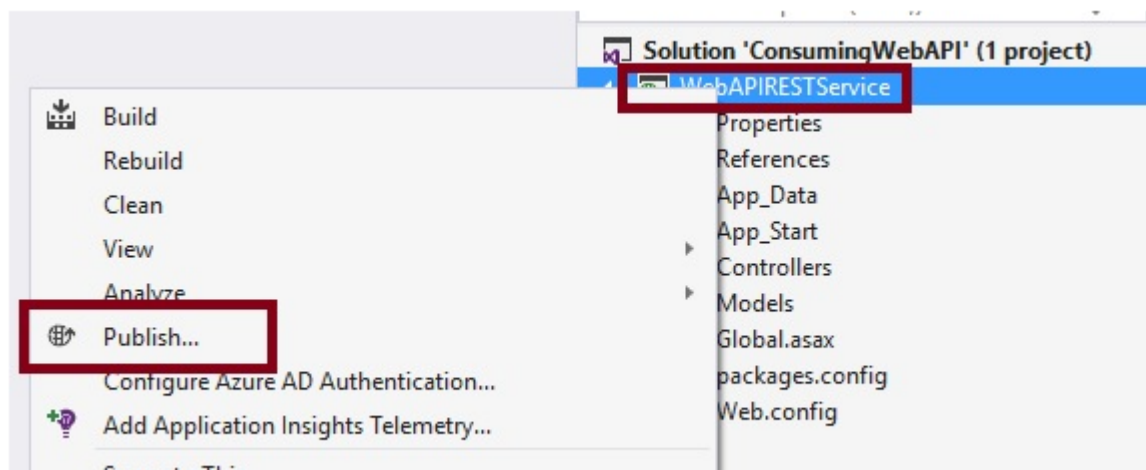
Solution 'ConsumingWebAPI' (1 project)
WebAPIRESTService
Properties
References
App_Data
App_Start
Controllers
Models
Global.asax
packages.config
Web.config

Build
Rebuild
Clean
View
Analyze
Publish...
Configure Azure AD Authentication...
Add Application Insights Telemetry...
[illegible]